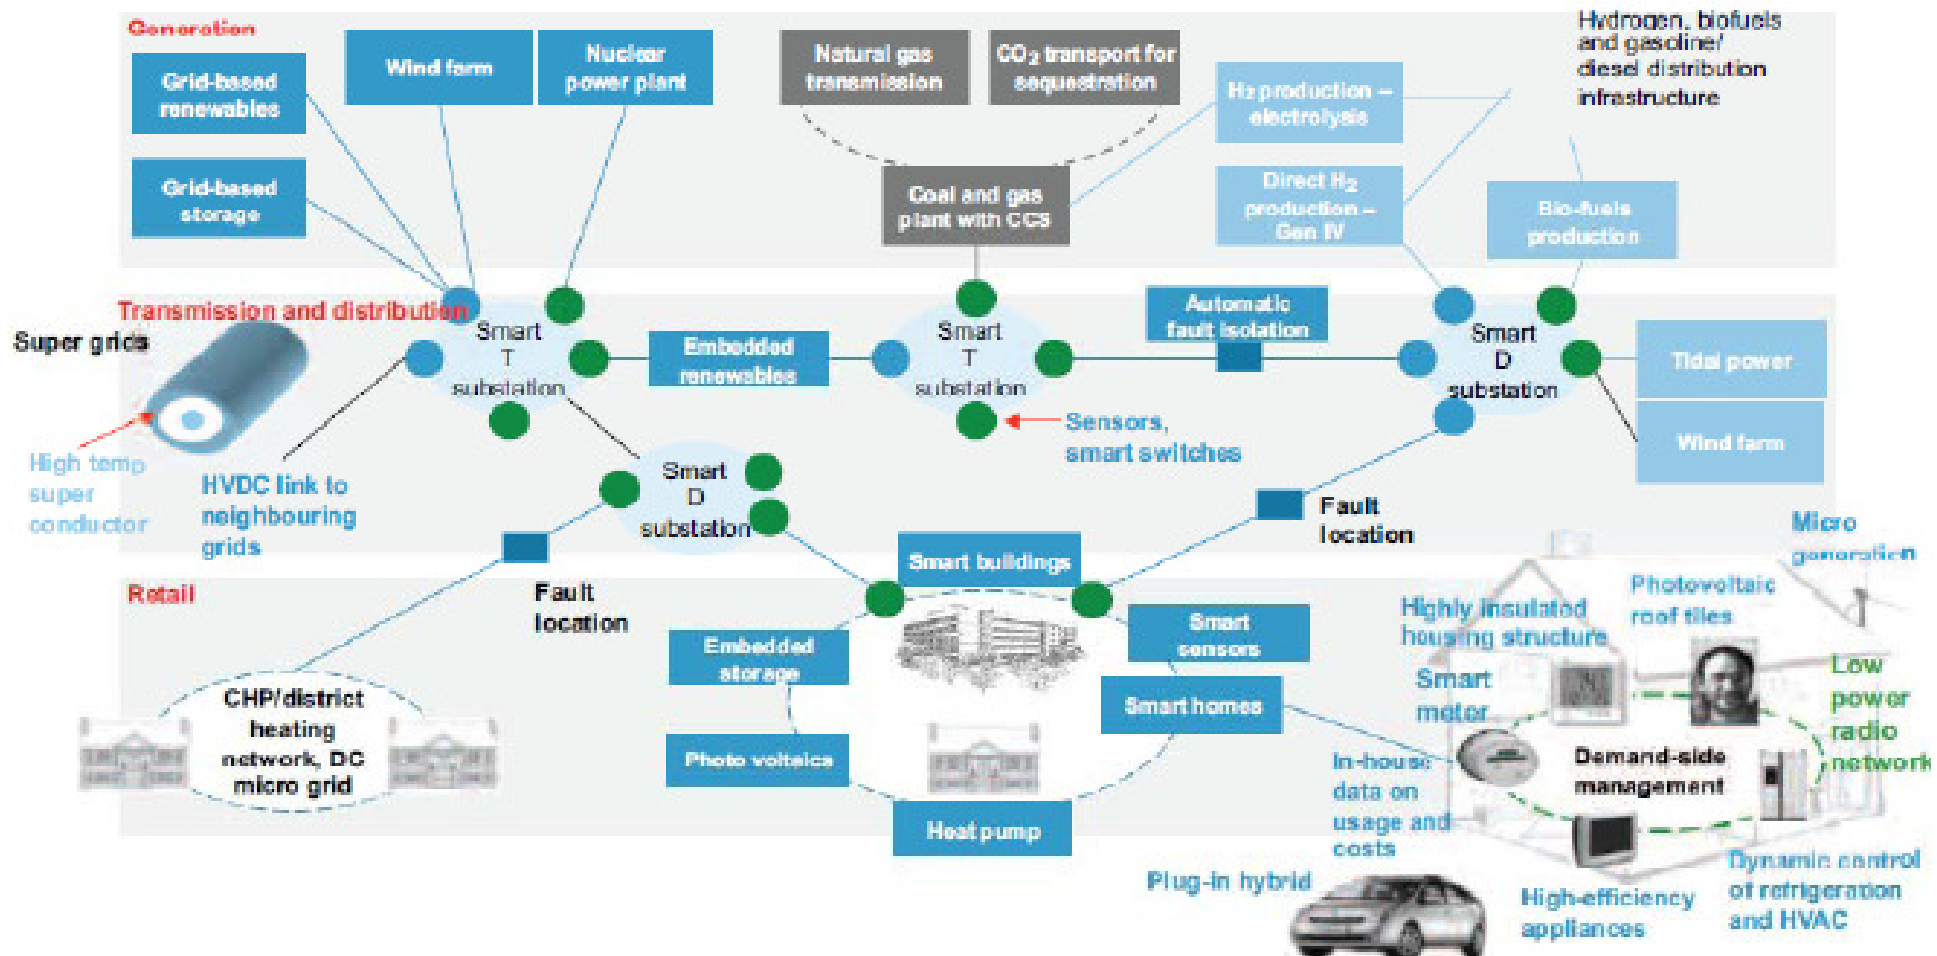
Generation

Grid-based renewables

Wind farm

Nuclear power plant

Natural gas transmission

$CO_2$ transport for sequestration

Hydrogen, biofuels and gasoline/ diesel distribution infrastructure

$H_2$ production – electrolysis

Grid-based storage

Coal and gas plant with CCS

Direct $H_2$ production – Gen IV

Bio-fuels production

Transmission and distribution

Super grids

Smart T substation

Embedded renewables

Smart T substation

Automatic fault isolation

Smart D substation

Tidal power

Wind farm

High temp super conductor

HVDC link to neighbouring grids

Smart D substation

Sensors, smart switches

Fault location

Micro generation

Retail

Fault location

Smart buildings

Photovoltaic roof tiles

Highly insulated housing structure

Embedded storage

Smart sensors

Low power radio network

Smart meter

CHP/district heating network, DC micro grid

Smart homes

Photo voltaics

In-house data on usage and costs

Demand-side management

Heat pump

Plug-in hybrid

High-efficiency appliances

Dynamic control of refrigeration and HVAC